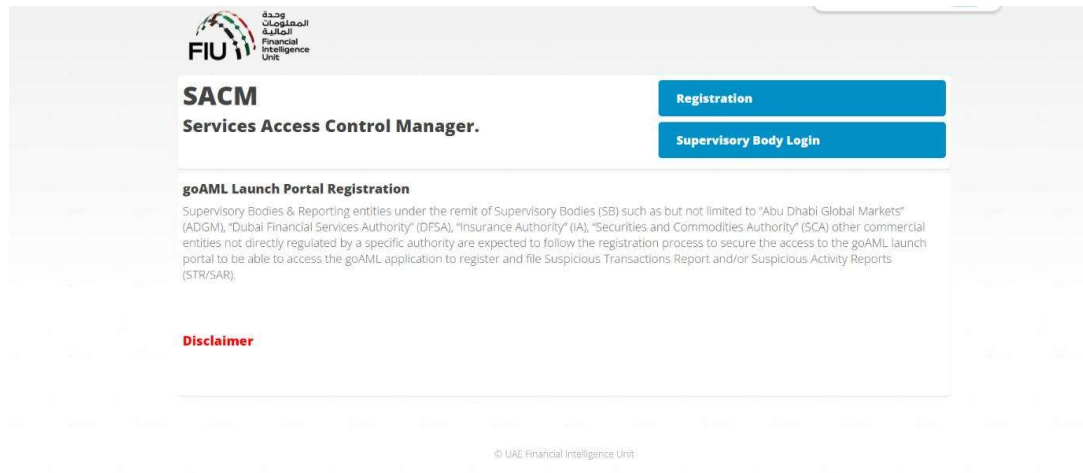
وحدة المعلومات المالية
FIU Financial Intelligence Unit

SACM
Services Access Control Manager.

Registration

Supervisory Body Login

goAML Launch Portal Registration
Supervisory Bodies & Reporting entities under the remit of Supervisory Bodies (SB) such as but not limited to "Abu Dhabi Global Markets" (ADGM), "Dubai Financial Services Authority" (DFSA), "Insurance Authority" (IA), "Securities and Commodities Authority" (SCA) other commercial entities not directly regulated by a specific authority are expected to follow the registration process to secure the access to the goAML launch portal to be able to access the goAML application to register and file Suspicious Transactions Report and/or Suspicious Activity Reports (STR/SAR).

Disclaimer

© UAE Financial Intelligence Unit